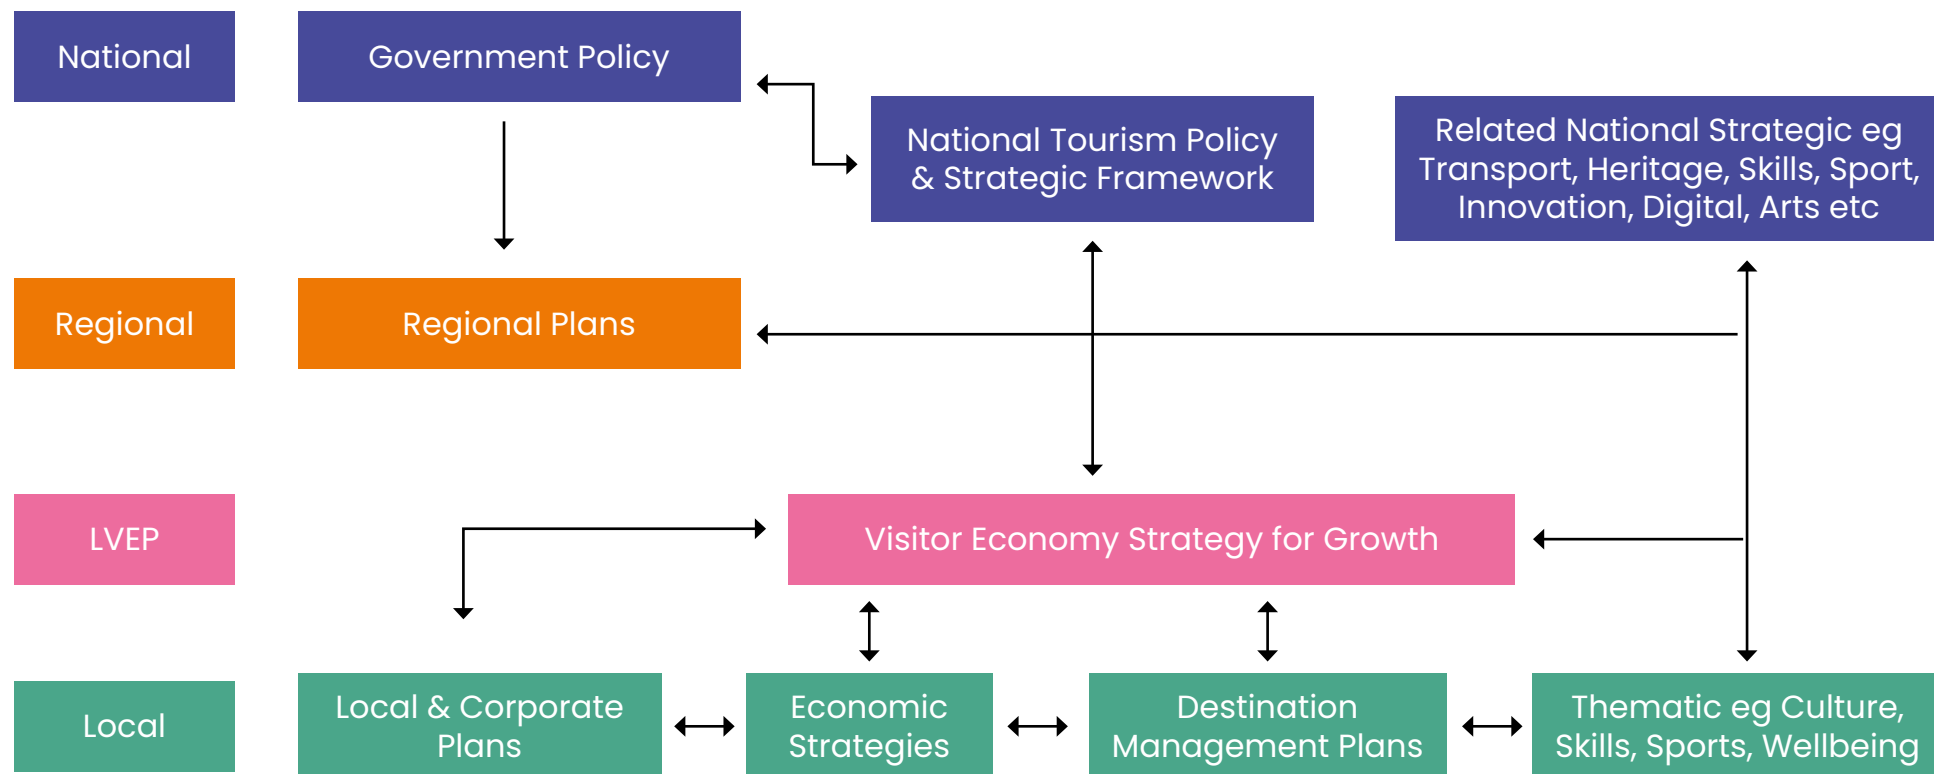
National

Government Policy

National Tourism Policy & Strategic Framework

Related National Strategic eg Transport, Heritage, Skills, Sport, Innovation, Digital, Arts etc

Regional

Regional Plans

LVEP

Visitor Economy Strategy for Growth

Local

Local & Corporate Plans

Economic Strategies

Destination Management Plans

Thematic eg Culture, Skills, Sports, Wellbeing